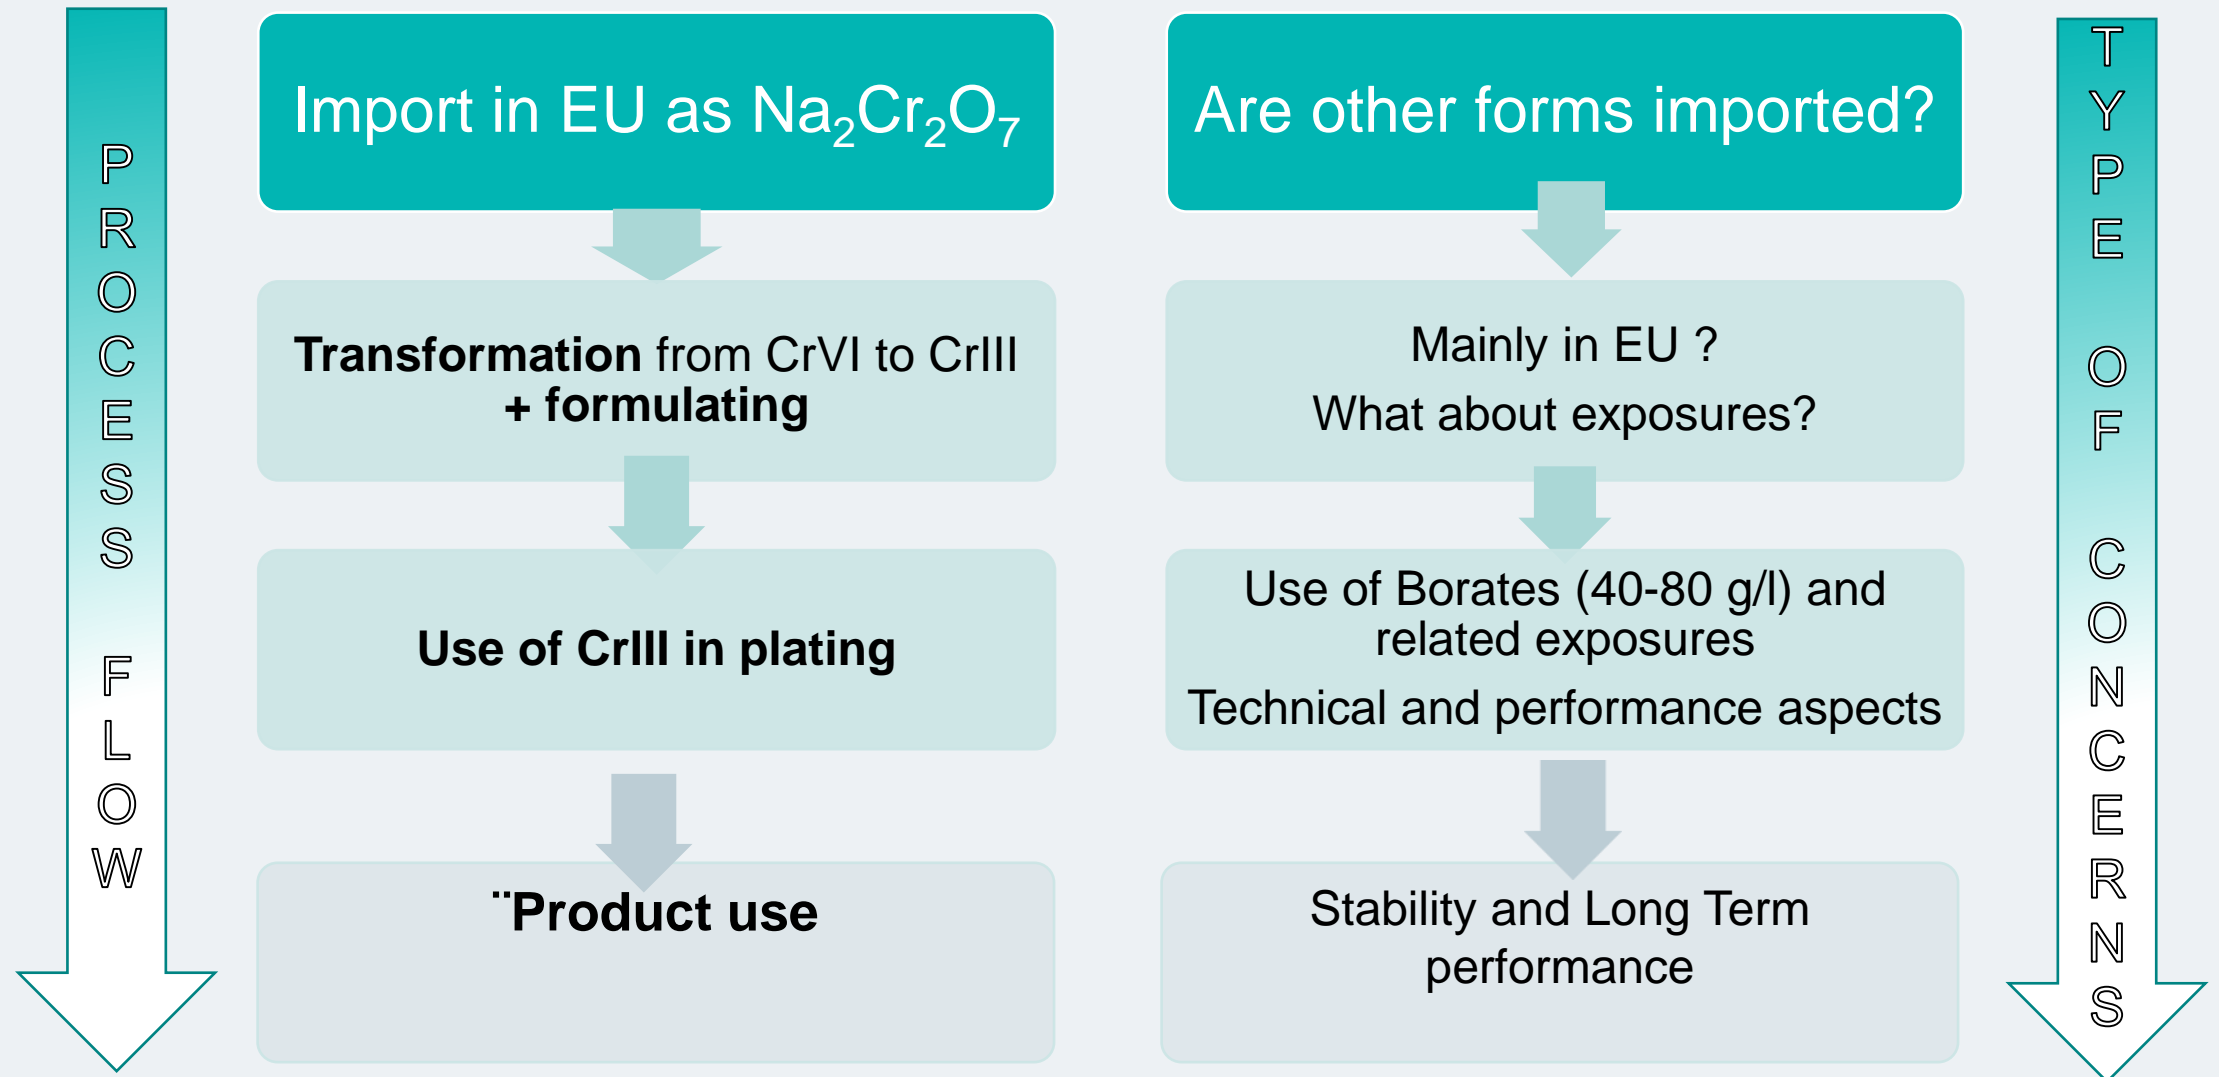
PROCESS FLOW

Import in EU as $Na_2Cr_2O_7$

**Transformation** from CrVI to CrIII **+ formulating**

**Use of CrIII in plating**

**¨Product use**

Are other forms imported?

Mainly in EU ?

What about exposures?

Use of Borates (40-80 g/l) and related exposures

Technical and performance aspects

Stability and Long Term performance

TYPE OF CONCERNS